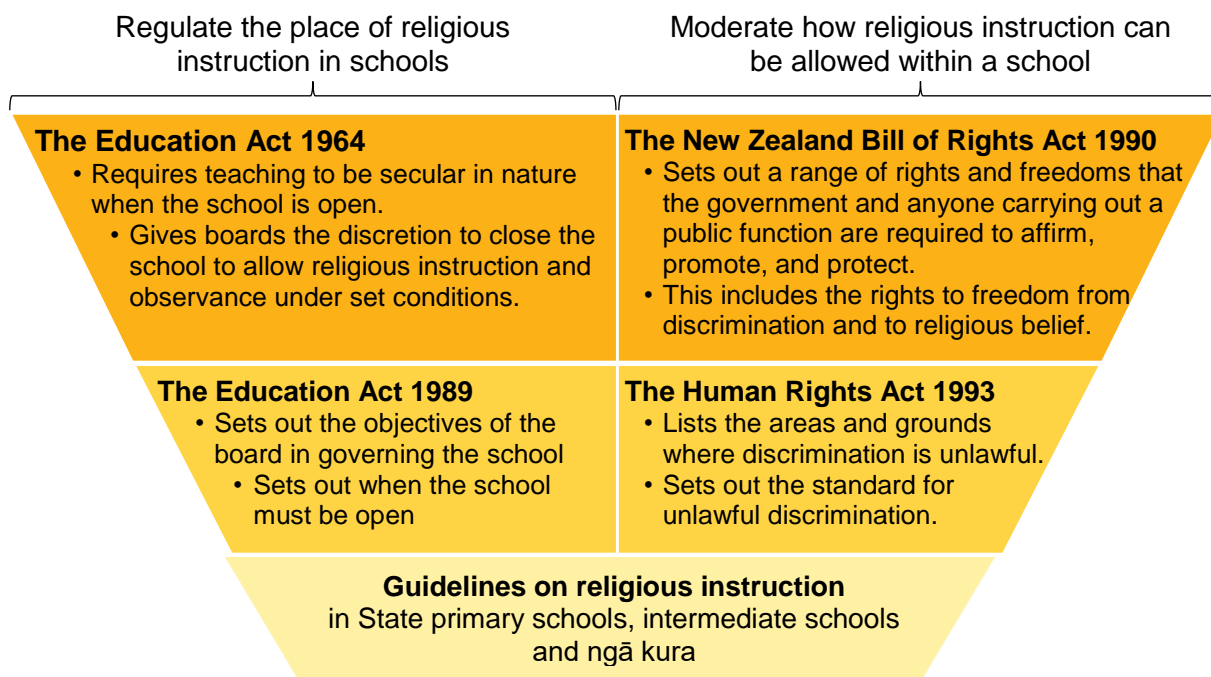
Regulate the place of religious instruction in schools

Moderate how religious instruction can be allowed within a school

**The Education Act 1964**
• Requires teaching to be secular in nature when the school is open.
• Gives boards the discretion to close the school to allow religious instruction and observance under set conditions.

**The New Zealand Bill of Rights Act 1990**
• Sets out a range of rights and freedoms that the government and anyone carrying out a public function are required to affirm, promote, and protect.
• This includes the rights to freedom from discrimination and to religious belief.

**The Education Act 1989**
• Sets out the objectives of the board in governing the school
• Sets out when the school must be open

**The Human Rights Act 1993**
• Lists the areas and grounds where discrimination is unlawful.
• Sets out the standard for unlawful discrimination.

**Guidelines on religious instruction**
in State primary schools, intermediate schools and ngā kura